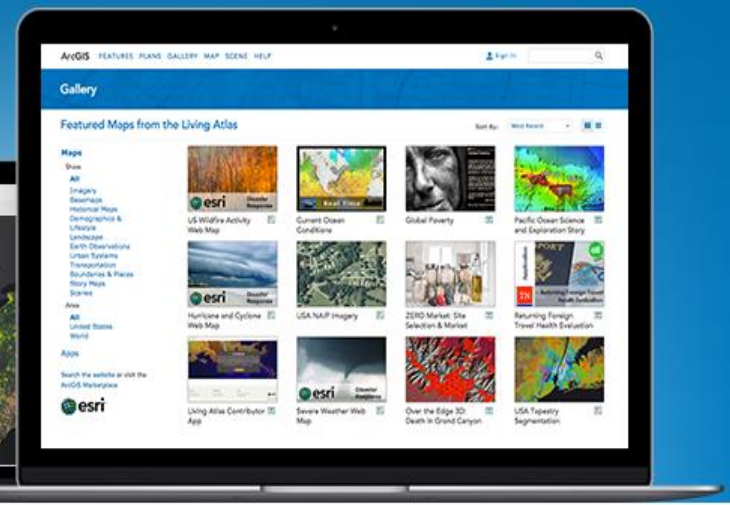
ArcGIS FEATURES PLANS GALLERY MAP SCENE HELP

Sign In

Gallery

Featured Maps from the Living Atlas

Sort By: Most Recent

Maps

Show

All

Imagery
Basemaps
Historical Maps
Demographics & Lifestyle
Landscape
Earth Observations
Urban Systems
Transportation
Boundaries & Places
Story Maps
Scenes

Area

All
United States
World

Apps

Search the website or visit the ArcGIS Marketplace

esri

esri Disaster Response
US Wildfire Activity Web Map

Real Time
Current Ocean Conditions

Global Poverty

Pacific Ocean Science and Exploration Story

esri Disaster Response
Hurricane and Cyclone Web Map

USA NAIP Imagery

ZERO Market: Site Selection & Market

Returning Foreign Travel Health Evaluation

Living Atlas Contributor App

esri Disaster Response
Severe Weather Web Map

Over the Edge 3D: Death in Grand Canyon

USA Tapestry Segmentation